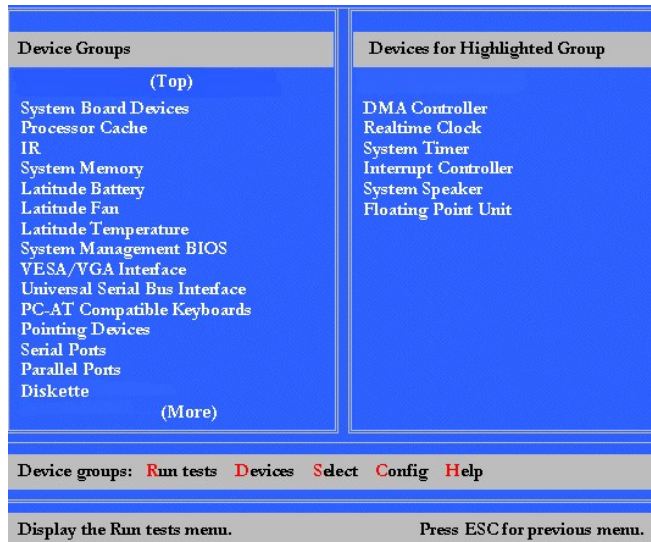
Device Groups

(Top)
System Board Devices
Processor Cache
IR
System Memory
Latitude Battery
Latitude Fan
Latitude Temperature
System Management BIOS
VESA/VGA Interface
Universal Serial Bus Interface
PC-AT Compatible Keyboards
Pointing Devices
Serial Ports
Parallel Ports
Diskette
(More)

Devices for Highlighted Group

DMA Controller
Realtime Clock
System Timer
Interrupt Controller
System Speaker
Floating Point Unit

Device groups: Run tests Devices Select Config Help

Display the Run tests menu.

Press ESC for previous menu.